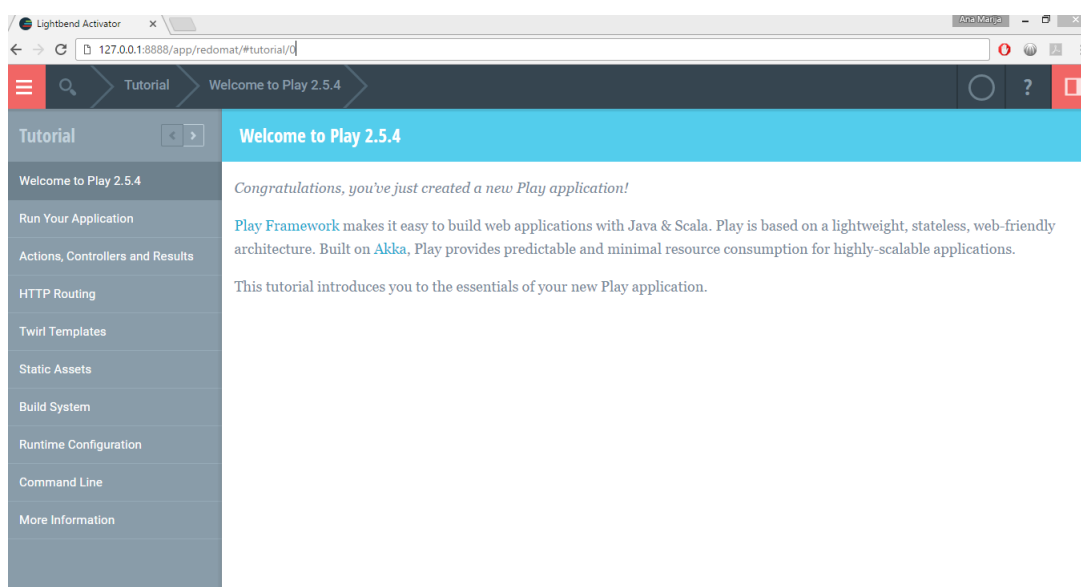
Lightbend Activator ×

Ana Marija

127.0.0.1:8888/app/redomat/#tutorial/0

Tutorial
Welcome to Play 2.5.4

?

Tutorial

Welcome to Play 2.5.4
Run Your Application
Actions, Controllers and Results
HTTP Routing
Twirl Templates
Static Assets
Build System
Runtime Configuration
Command Line
More Information

Welcome to Play 2.5.4

Congratulations, you've just created a new Play application!

Play Framework makes it easy to build web applications with Java & Scala. Play is based on a lightweight, stateless, web-friendly architecture. Built on Akka, Play provides predictable and minimal resource consumption for highly-scalable applications.

This tutorial introduces you to the essentials of your new Play application.